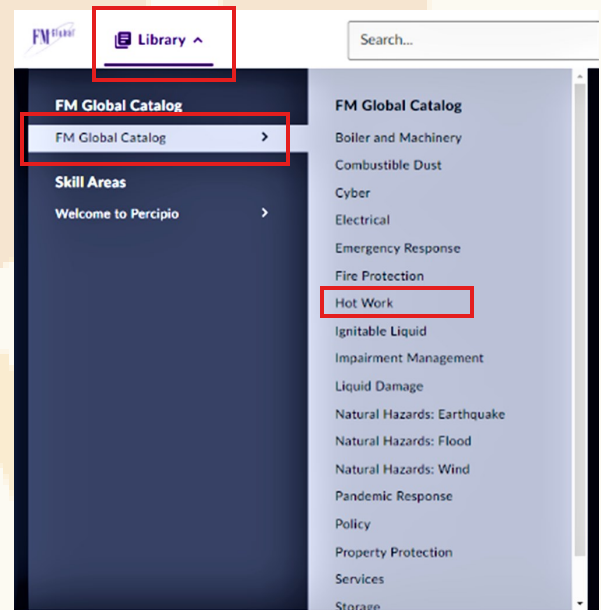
FM Global

Library

Search...

FM Global Catalog

FM Global Catalog

Skill Areas

Welcome to Percipio

FM Global Catalog

Boiler and Machinery

Combustible Dust

Cyber

Electrical

Emergency Response

Fire Protection

Hot Work

Ignitable Liquid

Impairment Management

Liquid Damage

Natural Hazards: Earthquake

Natural Hazards: Flood

Natural Hazards: Wind

Pandemic Response

Policy

Property Protection

Services

Storage